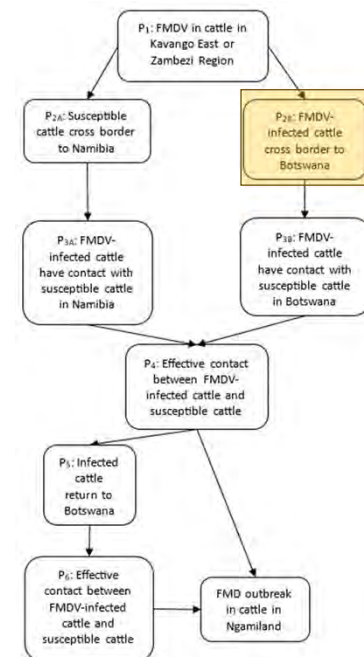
$P_1$: FMDV in cattle in Kavango East or Zambezi Region

$P_{2A}$: Susceptible cattle cross border to Namibia

$P_{2B}$: FMDV-infected cattle cross border to Botswana

$P_{3A}$: FMDV-infected cattle have contact with susceptible cattle in Namibia

$P_{3B}$: FMDV-infected cattle have contact with susceptible cattle in Botswana

$P_4$: Effective contact between FMDV-infected cattle and susceptible cattle

$P_5$: Infected cattle return to Botswana

$P_6$: Effective contact between FMDV-infected cattle and susceptible cattle

FMD outbreak in cattle in Ngamiland